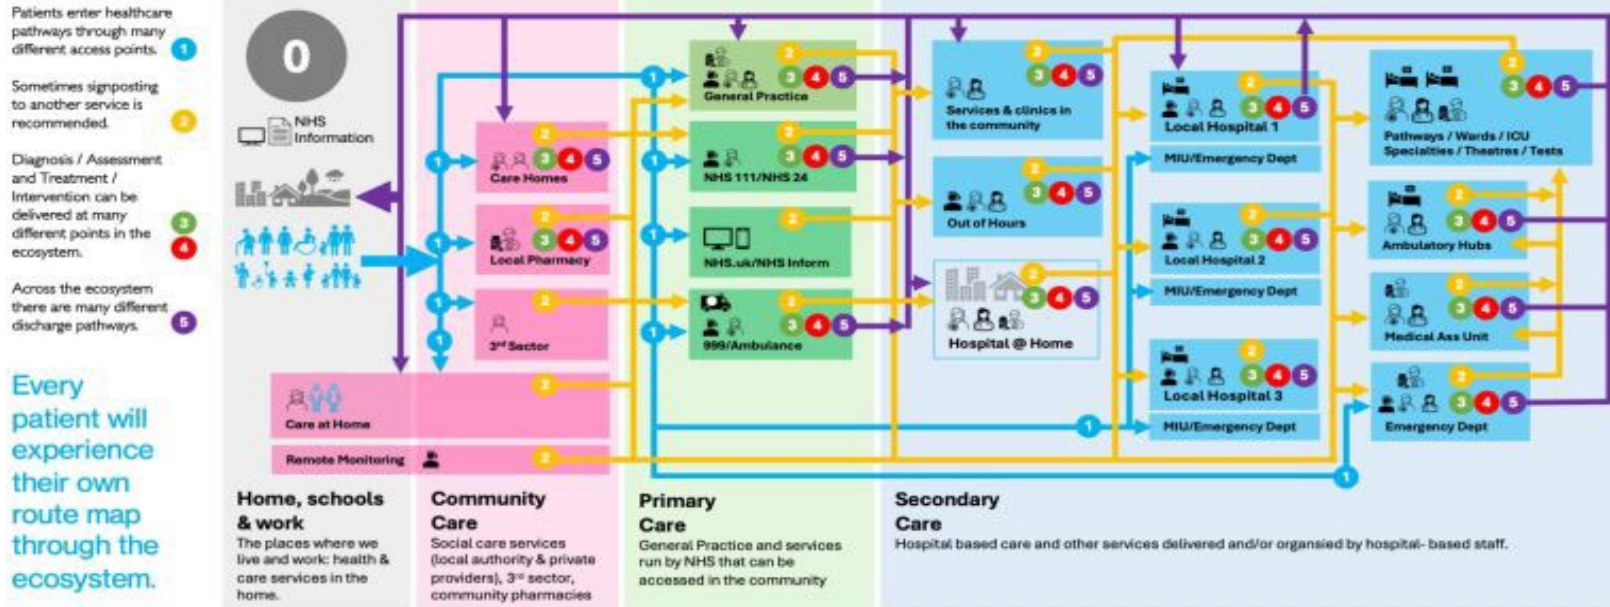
Patients enter healthcare pathways through many different access points. 1

Sometimes signposting to another service is recommended. 2

Diagnosis / Assessment and Treatment / Intervention can be delivered at many different points in the ecosystem. 3 4

Across the ecosystem there are many different discharge pathways. 5

Every patient will experience their own route map through the ecosystem.

0

NHS Information

1 1 1 1 1 1 1 1 1

Care Homes 2 3 4 5

Local Pharmacy 2 3 4 5

3rd Sector 2

Care at Home 2

Remote Monitoring 2

General Practice 2 3 4 5

NHS 111/NHS 24 2 3 4 5

NHS.uk/NHS Inform 2

999/Ambulance 2 3 4 5

Services & clinics in the community 2 3 4 5

Out of Hours 2 3 4 5

Hospital @ Home 2 3 4 5

Local Hospital 1 2 3 4 5

MIU/Emergency Dept

Local Hospital 2 2 3 4 5

MIU/Emergency Dept

Local Hospital 3 2 3 4 5

MIU/Emergency Dept

Pathways / Wards / ICU Specialities / Theatres / Tests 2 3 4 5

Ambulatory Hubs 2 3 4 5

Medical Ass Unit 2 3 4 5

Emergency Dept 2 3 4 5

Home, schools & work
The places where we live and work: health & care services in the home.

Community Care
Social care services (local authority & private providers), 3rd sector, community pharmacies

Primary Care
General Practice and services run by NHS that can be accessed in the community

Secondary Care
Hospital based care and other services delivered and/or organsied by hospital- based staff.